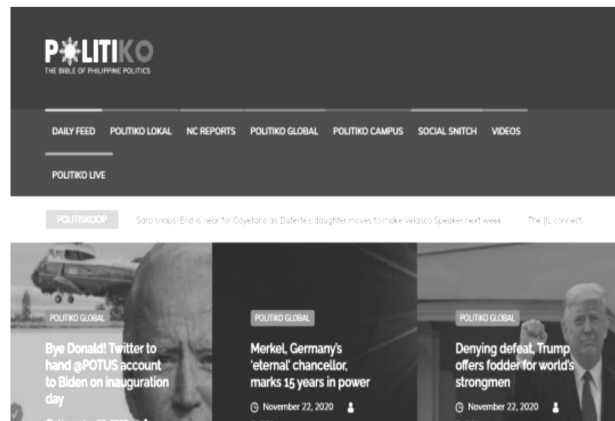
POLITIKO
THE BIBLE OF PHILIPPINE POLITICS

DAILY FEED POLITIKO LOKAL NC REPORTS POLITIKO GLOBAL POLITIKO CAMPUS SOCIAL SNITCH VIDEOS

POLITIKO LIVE

POLITISKOOP Sara snaps! End is near for Cayetano as Duterte's daughter moves to make Velasco Speaker next week The JIL connect

POLITIKO GLOBAL
Bye Donald! Twitter to hand @POTUS account to Biden on inauguration day

POLITIKO GLOBAL
Merkel, Germany's 'eternal' chancellor, marks 15 years in power
November 22, 2020

POLITIKO GLOBAL
Denying defeat, Trump offers fodder for world's strongmen
November 22, 2020